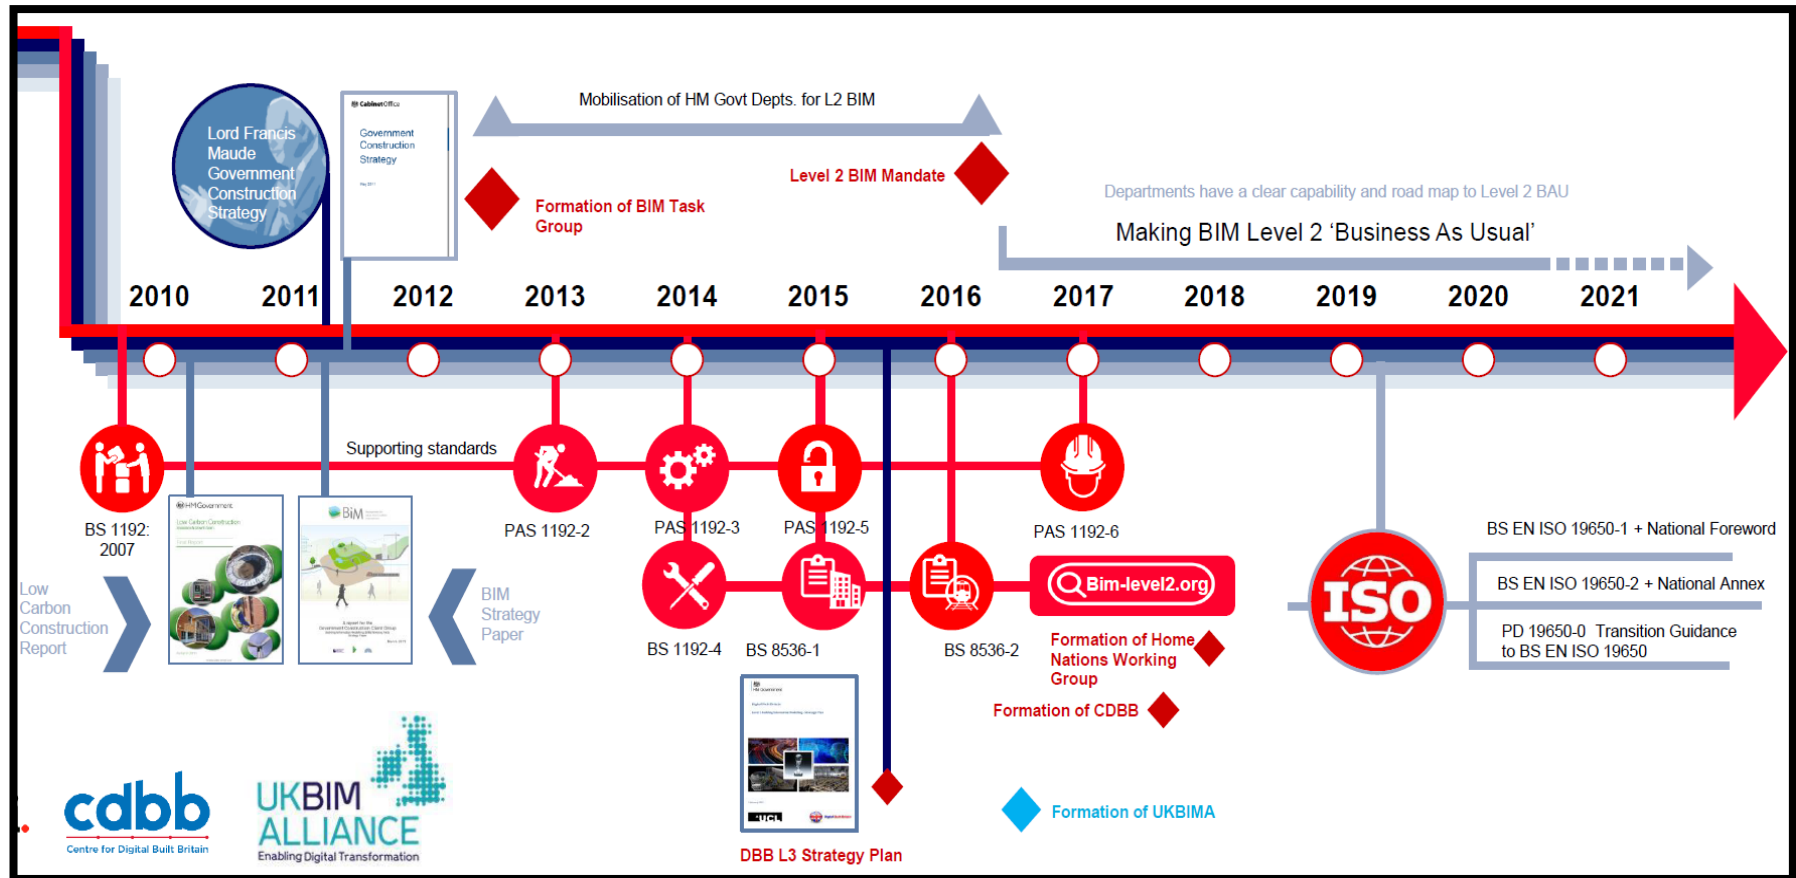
Lord Francis Maude Government Construction Strategy

Cabinet Office

Government Construction Strategy

Mobilisation of HM Govt Depts. for L2 BIM

Level 2 BIM Mandate

Formation of BIM Task Group

Departments have a clear capability and road map to Level 2 BAU

Making BIM Level 2 'Business As Usual'

2010 2011 2012 2013 2014 2015 2016 2017 2018 2019 2020 2021

Supporting standards

BS 1192: 2007

PAS 1192-2

PAS 1192-3

PAS 1192-5

PAS 1192-6

BS EN ISO 19650-1 + National Foreword

BS EN ISO 19650-2 + National Annex

PD 19650-0 Transition Guidance to BS EN ISO 19650

ISO

HM Government

Low Carbon Construction

BIM

Low Carbon Construction Report

BIM Strategy Paper

BS 1192-4

BS 8536-1

BS 8536-2

Bim-level2.org

Formation of Home Nations Working Group

Formation of CDBB

Formation of UKBIMA

DBB L3 Strategy Plan

UCL

cdbb
Centre for Digital Built Britain

UKBIM ALLIANCE
Enabling Digital Transformation